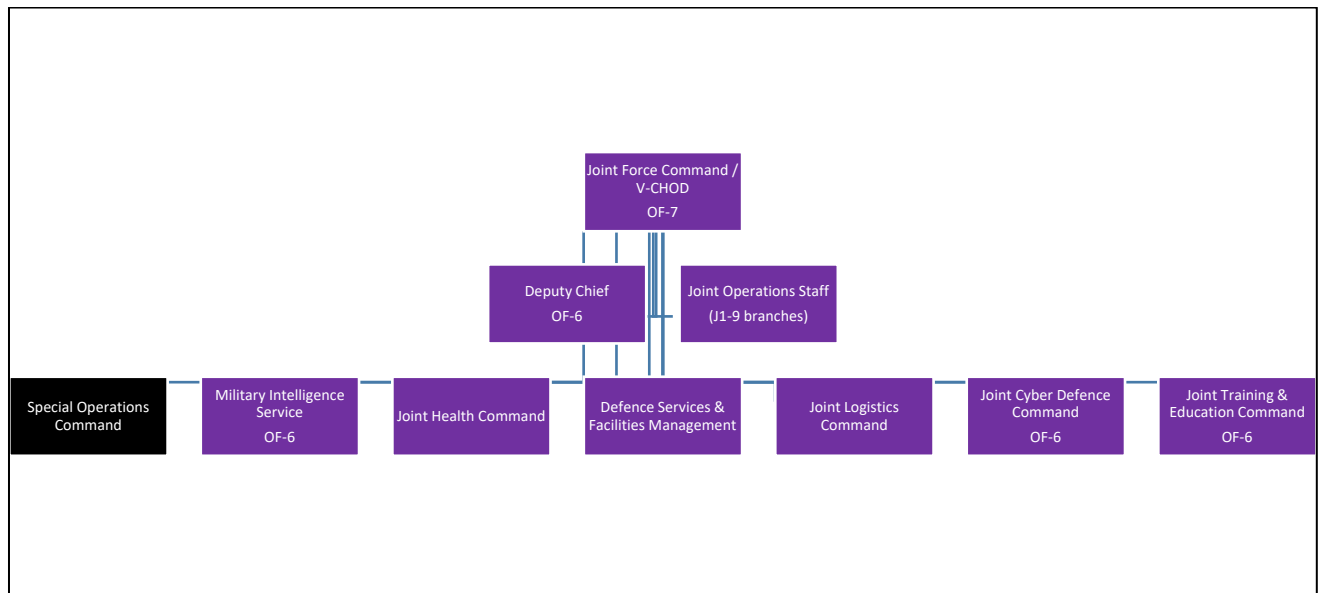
Joint Force Command / V-CHOD
OF-7

Deputy Chief
OF-6

Joint Operations Staff
(J1-9 branches)

Special Operations Command

Military Intelligence Service
OF-6

Joint Health Command

Defence Services & Facilities Management

Joint Logistics Command

Joint Cyber Defence Command
OF-6

Joint Training & Education Command
OF-6